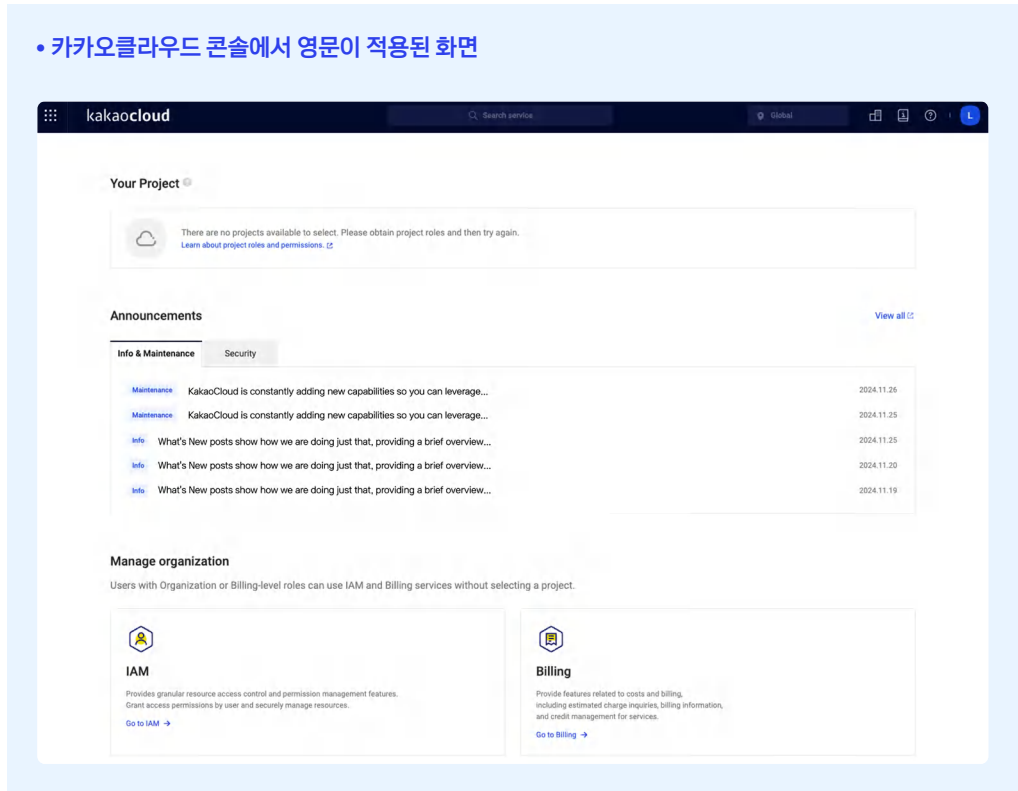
• 카카오클라우드 콘솔에서 영문이 적용된 화면

kakaocloud

Search service

Global

L

Your Project

There are no projects available to select. Please obtain project roles and then try again.
Learn about project roles and permissions.

Announcements

View all

Info & Maintenance

Security

| | | |
|---|---|---|
| Maintenance | KakaoCloud is constantly adding new capabilities so you can leverage... | 2024.11.26 |
| Maintenance | KakaoCloud is constantly adding new capabilities so you can leverage... | 2024.11.25 |
| Info | What's New posts show how we are doing just that, providing a brief overview... | 2024.11.25 |
| Info | What's New posts show how we are doing just that, providing a brief overview... | 2024.11.20 |
| Info | What's New posts show how we are doing just that, providing a brief overview... | 2024.11.19 |

Manage organization

Users with Organization or Billing-level roles can use IAM and Billing services without selecting a project.

IAM

Provides granular resource access control and permission management features.
Grant access permissions by user and securely manage resources.

Go to IAM →

Billing

Provide features related to costs and billing,
including estimated charge inquiries, billing information,
and credit management for services.

Go to Billing →